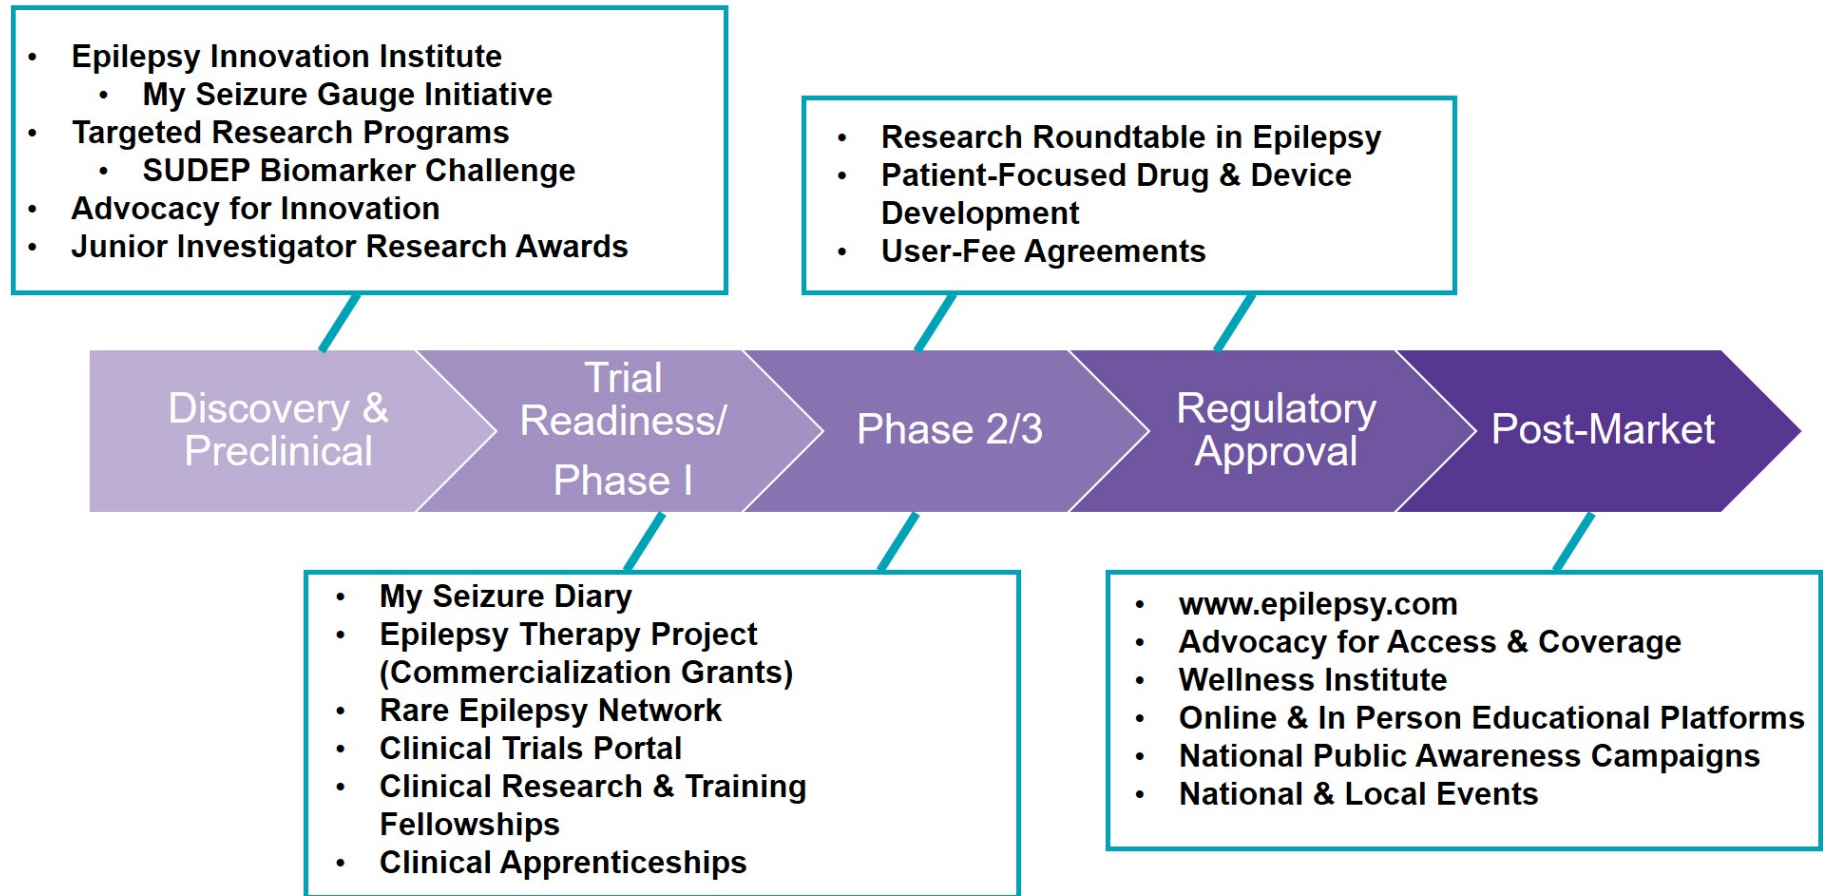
- Epilepsy Innovation Institute
  - My Seizure Gauge Initiative
- Targeted Research Programs
  - SUDEP Biomarker Challenge
- Advocacy for Innovation
- Junior Investigator Research Awards

- Research Roundtable in Epilepsy
- Patient-Focused Drug & Device Development
- User-Fee Agreements

Discovery & Preclinical

Trial Readiness/ Phase I

Phase 2/3

Regulatory Approval

Post-Market

- My Seizure Diary
- Epilepsy Therapy Project (Commercialization Grants)
- Rare Epilepsy Network
- Clinical Trials Portal
- Clinical Research & Training Fellowships
- Clinical Apprenticeships

- www.epilepsy.com
- Advocacy for Access & Coverage
- Wellness Institute
- Online & In Person Educational Platforms
- National Public Awareness Campaigns
- National & Local Events